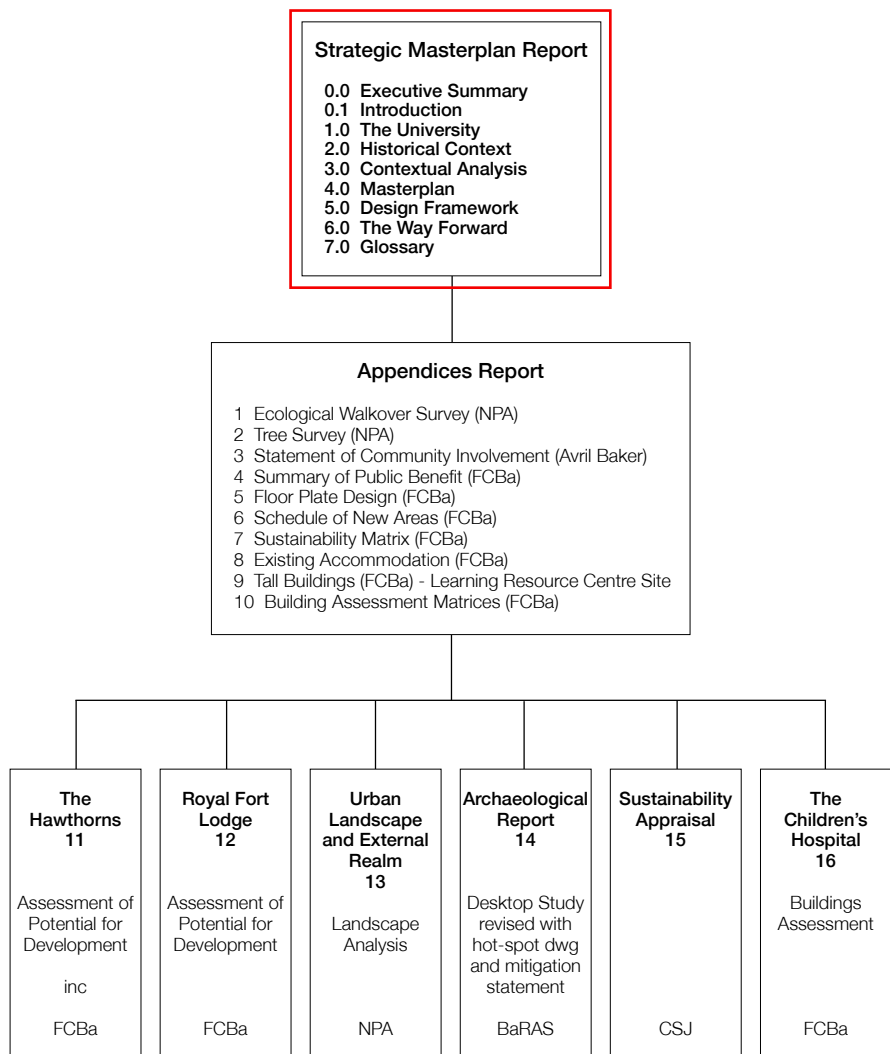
Strategic Masterplan Report

0.0 Executive Summary
0.1 Introduction
1.0 The University
2.0 Historical Context
3.0 Contextual Analysis
4.0 Masterplan
5.0 Design Framework
6.0 The Way Forward
7.0 Glossary

Appendices Report

1 Ecological Walkover Survey (NPA)
2 Tree Survey (NPA)
3 Statement of Community Involvement (Avril Baker)
4 Summary of Public Benefit (FCBa)
5 Floor Plate Design (FCBa)
6 Schedule of New Areas (FCBa)
7 Sustainability Matrix (FCBa)
8 Existing Accommodation (FCBa)
9 Tall Buildings (FCBa) - Learning Resource Centre Site
10 Building Assessment Matrices (FCBa)

The Hawthorns
11

Assessment of Potential for Development

inc

FCBa

Royal Fort Lodge
12

Assessment of Potential for Development

FCBa

Urban Landscape and External Realm
13

Landscape Analysis

NPA

Archaeological Report
14

Desktop Study revised with hot-spot dwg and mitigation statement

BaRAS

Sustainability Appraisal
15

CSJ

The Children's Hospital
16

Buildings Assessment

FCBa